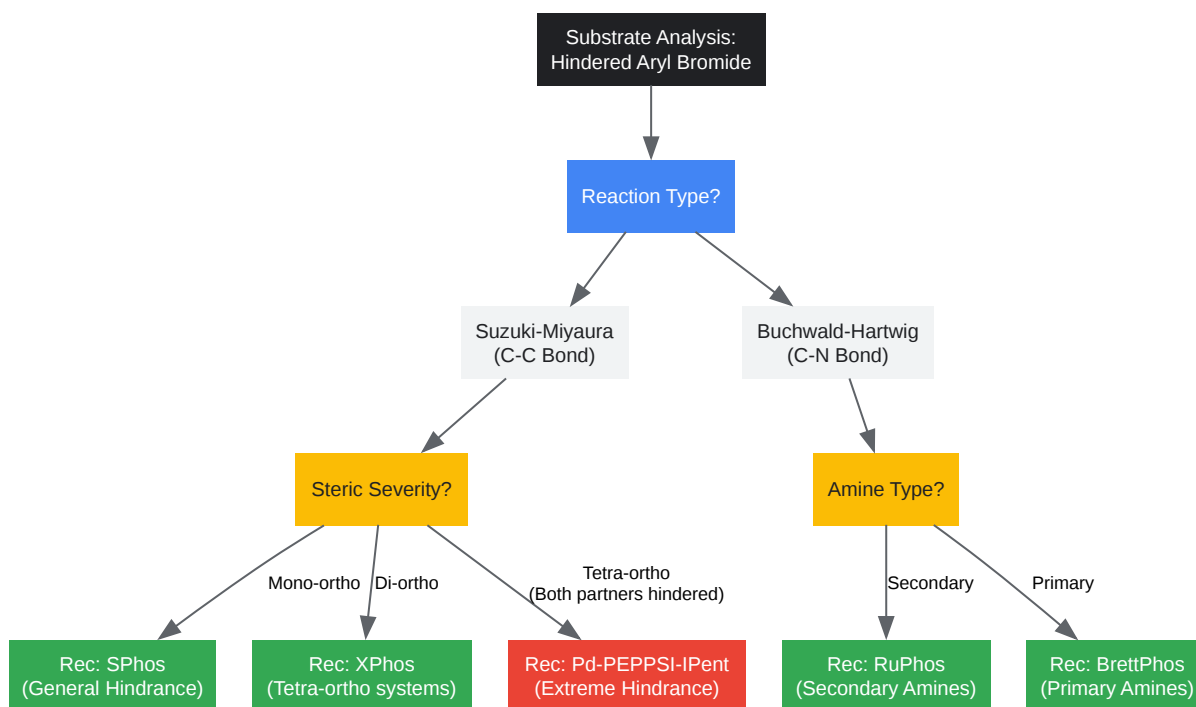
Substrate Analysis:
Hindered Aryl Bromide

Reaction Type?

Suzuki-Miyaura
(C-C Bond)

Buchwald-Hartwig
(C-N Bond)

Steric Severity?

Amine Type?

Mono-ortho

Di-ortho

Tetra-ortho
(Both partners hindered)

Secondary

Primary

Rec: SPhos
(General Hindrance)

Rec: XPhos
(Tetra-ortho systems)

Rec: Pd-PEPPSI-IPent
(Extreme Hindrance)

Rec: RuPhos
(Secondary Amines)

Rec: BrettPhos
(Primary Amines)